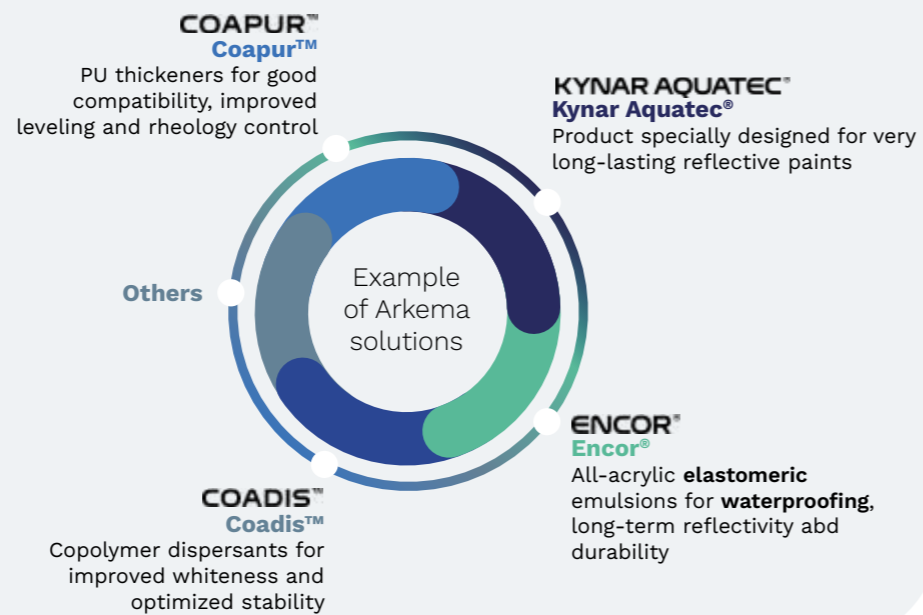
COAPUR™
Coapur™
PU thickeners for good compatibility, improved leveling and rheology control

KYNAR AQUATEC®
Kynar Aquatec®
Product specially designed for very long-lasting reflective paints

Others

Example of Arkema solutions

ENCOR®
Encor®
All-acrylic **elastomeric** emulsions for **waterproofing**, long-term reflectivity abd durability

COADIS™
Coadis™
Copolymer dispersants for improved whiteness and optimized stability